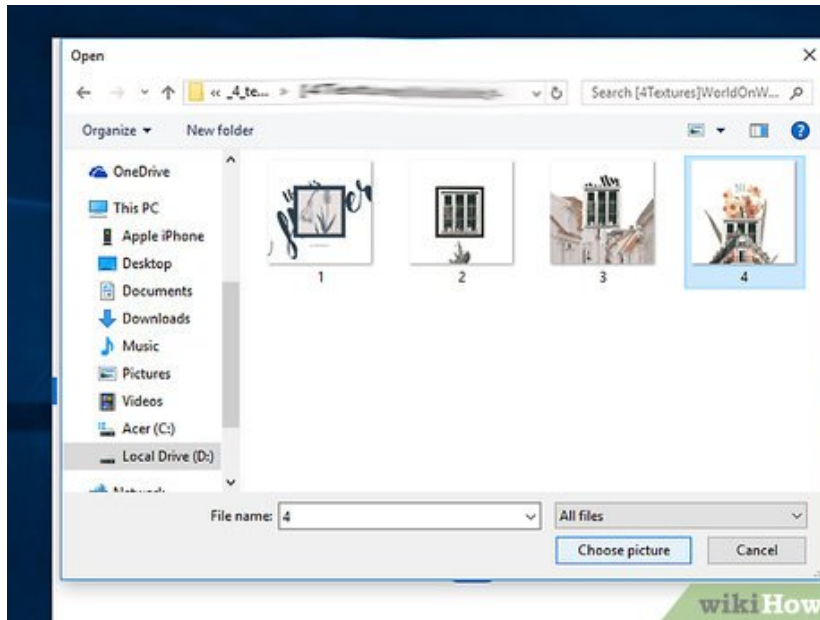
Open

« _4_te... » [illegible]

Search [4Textures]WorldOnW...

Organize ▾

New folder

OneDrive

This PC

Apple iPhone

Desktop

Documents

Downloads

Music

Pictures

Videos

Acer (C:)

Local Drive (D:)

Network

1

2

3

4

File name: 4

All files

Choose picture

Cancel

wikiHow